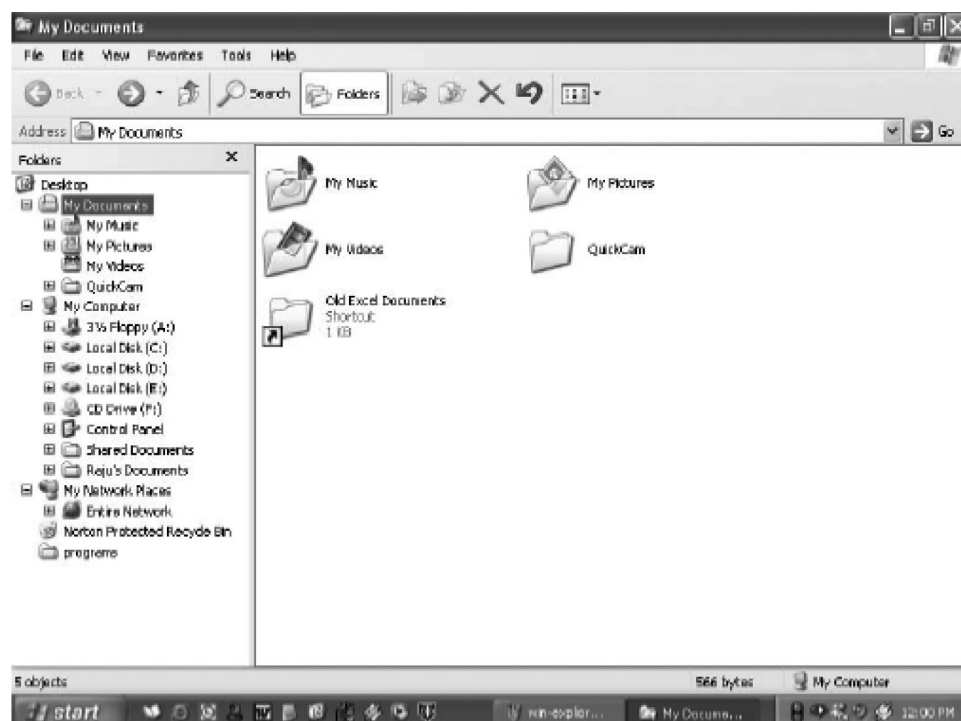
My Documents

File Edit View Favorites Tools Help

Back Search Folders

Address My Documents

Go

Folders

Desktop
My Documents
My Music
My Pictures
My Videos
QuickCam
My Computer
3½ Floppy (A:)
Local Disk (C:)
Local Disk (D:)
Local Disk (E:)
CD Drive (F:)
Control Panel
Shared Documents
Reju's Documents
My Network Places
Entire Network
Norton Protected Recycle Bin
programs

My Music

My Pictures

My Videos

QuickCam

Old Excel Documents
Shortcut
1 KB

5 objects

566 bytes

My Computer

start

win-explor...

My Docume...

12:00 PM